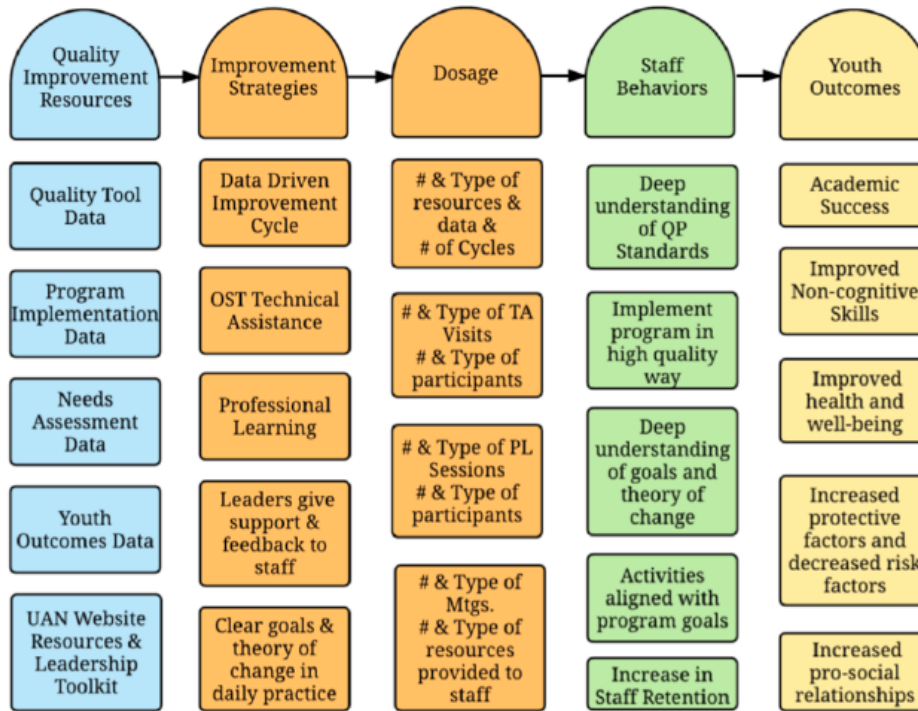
Quality Improvement Resources

Improvement Strategies

Dosage

Staff Behaviors

Youth Outcomes

Quality Tool Data

Program Implementation Data

Needs Assessment Data

Youth Outcomes Data

UAN Website Resources & Leadership Toolkit

Data Driven Improvement Cycle

OST Technical Assistance

Professional Learning

Leaders give support & feedback to staff

Clear goals & theory of change in daily practice

# & Type of resources & data & # of Cycles

# & Type of TA Visits # & Type of participants

# & Type of PL Sessions # & Type of participants

# & Type of Mtgs. # & Type of resources provided to staff

Deep understanding of QP Standards

Implement program in high quality way

Deep understanding of goals and theory of change

Activities aligned with program goals

Increase in Staff Retention

Academic Success

Improved Non-cognitive Skills

Improved health and well-being

Increased protective factors and decreased risk factors

Increased pro-social relationships